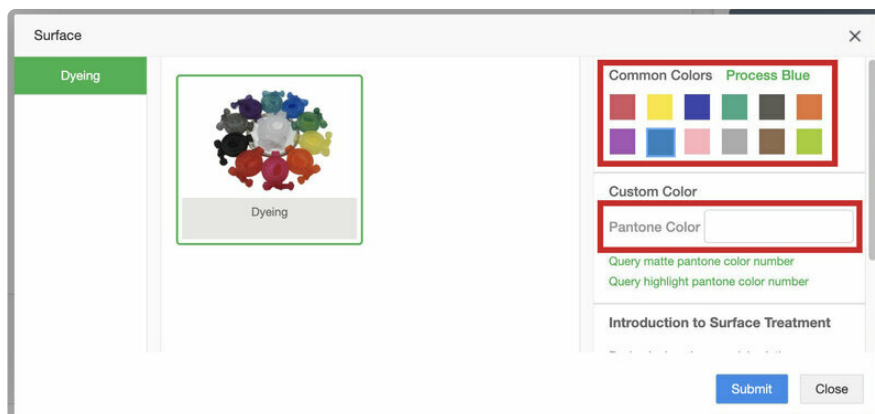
Surface

×

Dyeing

Dyeing

Common Colors Process Blue

Custom Color

Pantone Color

Query matte pantone color number

Query highlight pantone color number

Introduction to Surface Treatment

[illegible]

Submit

Close